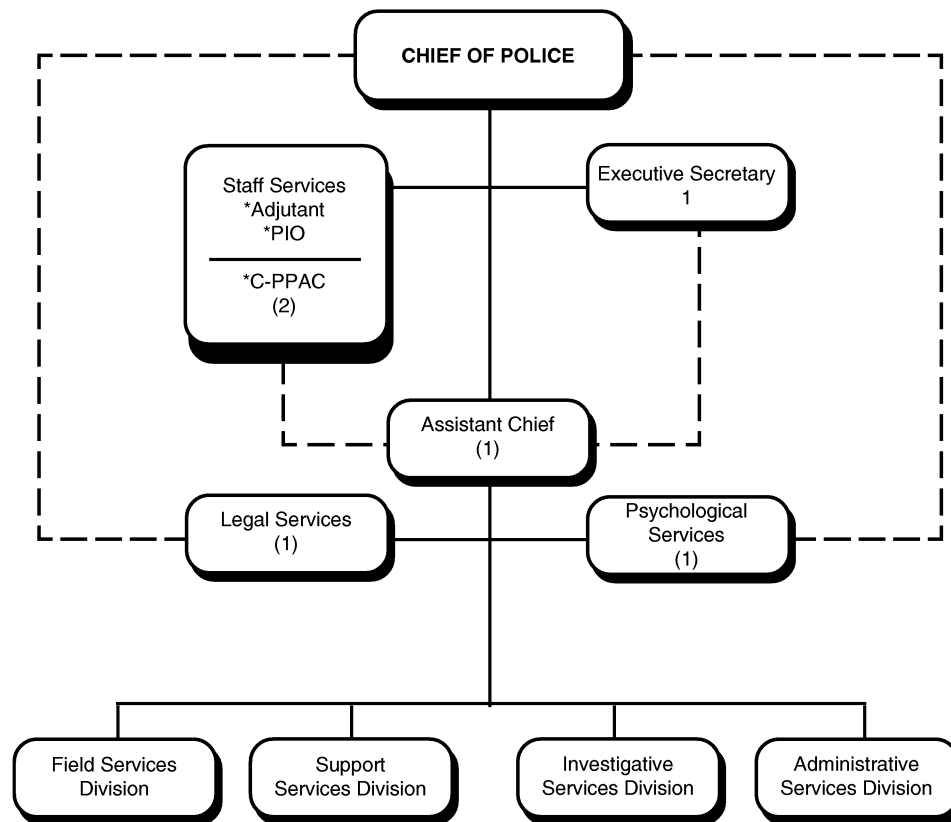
CHIEF OF POLICE

Staff Services
*Adjutant
*PIO

*C-PPAC
(2)

Executive Secretary
1

Assistant Chief
(1)

Legal Services
(1)

Psychological Services
(1)

Field Services Division

Support Services Division

Investigative Services Division

Administrative Services Division